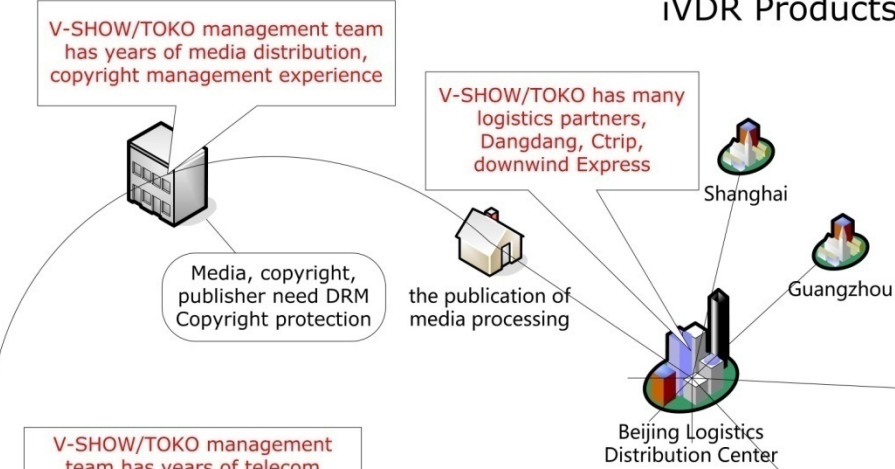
iVDR Products

V-SHOW/TOKO management team has years of media distribution, copyright management experience

V-SHOW/TOKO has many logistics partners, Dangdang, Ctrip, downwind Express

Shanghai

Guangzhou

Media, copyright, publisher need DRM Copyright protection

the publication of media processing

Beijing Logistics Distribution Center

V-SHOW/TOKO management team has years of telecom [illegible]